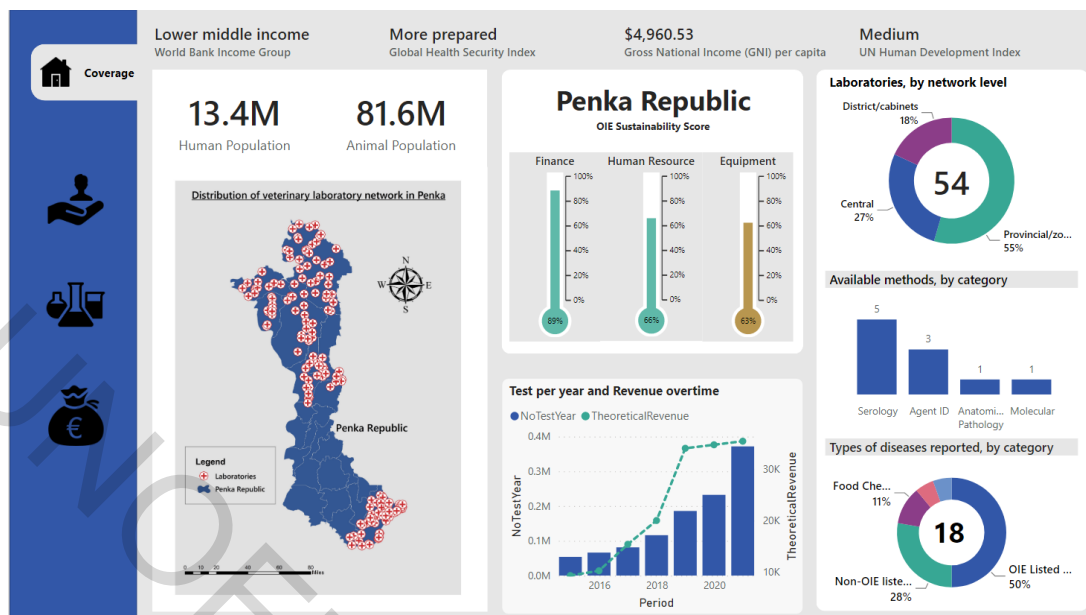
Coverage

Lower middle income
World Bank Income Group

More prepared
Global Health Security Index

$4,960.53
Gross National Income (GNI) per capita

Medium
UN Human Development Index

13.4M
Human Population

81.6M
Animal Population

Distribution of veterinary laboratory network in Penka

N
W
E
S

Penka Republic

Legend
Laboratories
Penka Republic

0 10 20 40 60 80 Miles

Penka Republic
OIE Sustainability Score

Finance
Human Resource
Equipment

100%
80%
60%
40%
20%
0%

89%
66%
63%

Test per year and Revenue overtime

NoTestYear TheoreticalRevenue

0.4M
0.3M
0.2M
0.1M
0.0M

NoTestYear

30K
20K
10K

TheoreticalRevenue

2016
2018
2020
Period

Laboratories, by network level

District/cabinets
18%
Central
27%
54
Provincial/zo...
55%

Available methods, by category

5
3
1
1
Serology
Agent ID
Anatomi... Pathology
Molecular

Types of diseases reported, by category

Food Che...
11%
18
Non-OIE liste...
28%
OIE Listed ...
50%